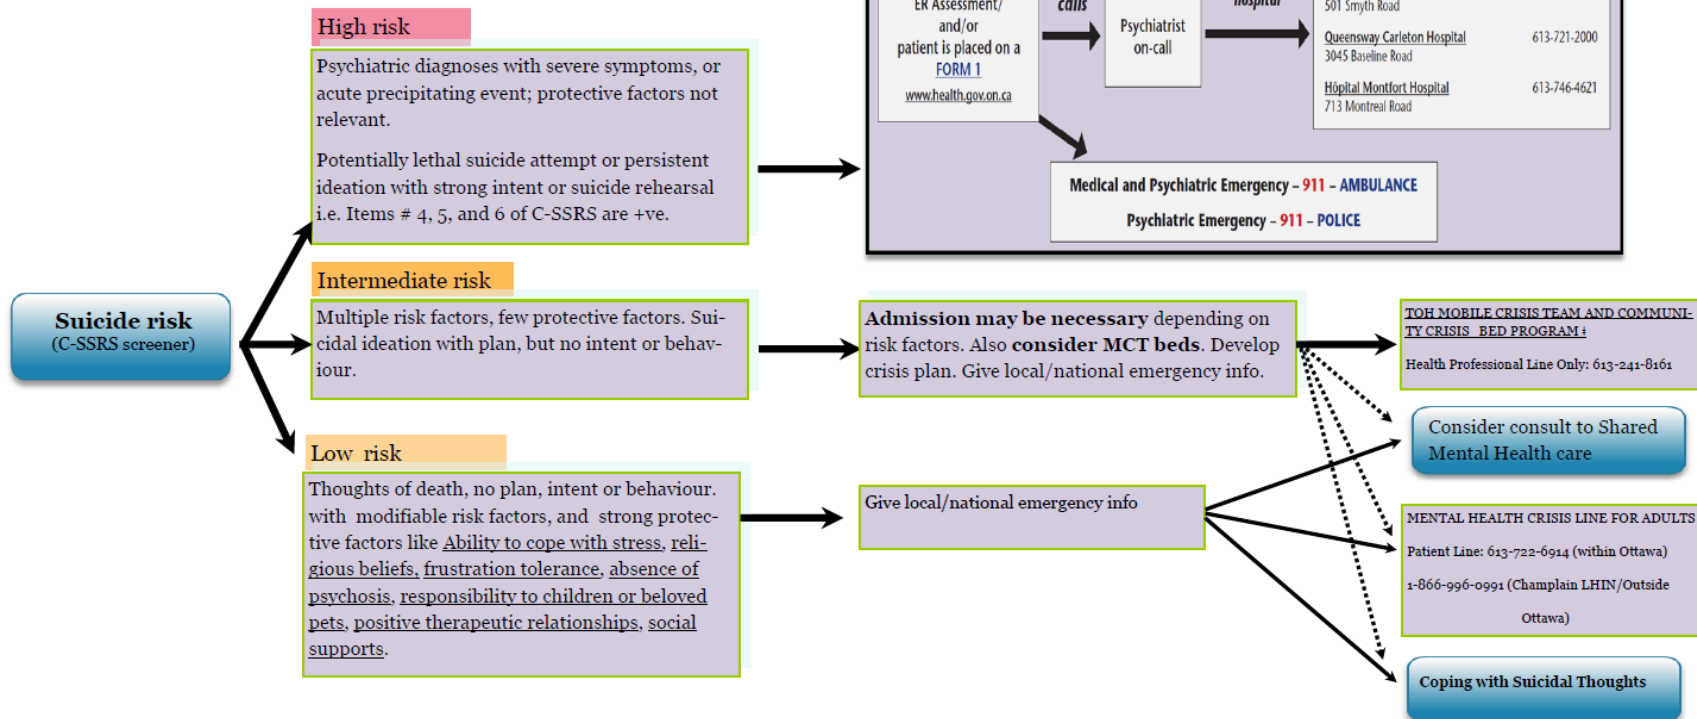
High risk

Psychiatric diagnoses with severe symptoms, or acute precipitating event; protective factors not relevant.

Potentially lethal suicide attempt or persistent ideation with strong intent or suicide rehearsal i.e. Items # 4, 5, and 6 of C-SSRS are +ve.

ER Assessment/ and/or patient is placed on a FORM 1 www.health.gov.on.ca

calls

Psychiatrist on-call

hospital

501 Smyth Road

Queensway Carleton Hospital 3045 Baseline Road 613-721-2000

Hôpital Montfort Hospital 713 Montreal Road 613-746-4621

Medical and Psychiatric Emergency – 911 – AMBULANCE

Psychiatric Emergency – 911 – POLICE

Suicide risk
(C-SSRS screener)

Intermediate risk

Multiple risk factors, few protective factors. Suicidal ideation with plan, but no intent or behaviour.

Admission may be necessary depending on risk factors. Also consider MCT beds. Develop crisis plan. Give local/national emergency info.

TOH MOBILE CRISIS TEAM AND COMMUNITY CRISIS BED PROGRAM‡

Health Professional Line Only: 613-241-8161

Consider consult to Shared Mental Health care

Low risk

Thoughts of death, no plan, intent or behaviour. with modifiable risk factors, and strong protective factors like Ability to cope with stress, religious beliefs, frustration tolerance, absence of psychosis, responsibility to children or beloved pets, positive therapeutic relationships, social supports.

Give local/national emergency info

MENTAL HEALTH CRISIS LINE FOR ADULTS

Patient Line: 613-722-6914 (within Ottawa)

1-866-996-0991 (Champlain LHIN/Outside Ottawa)

Coping with Suicidal Thoughts